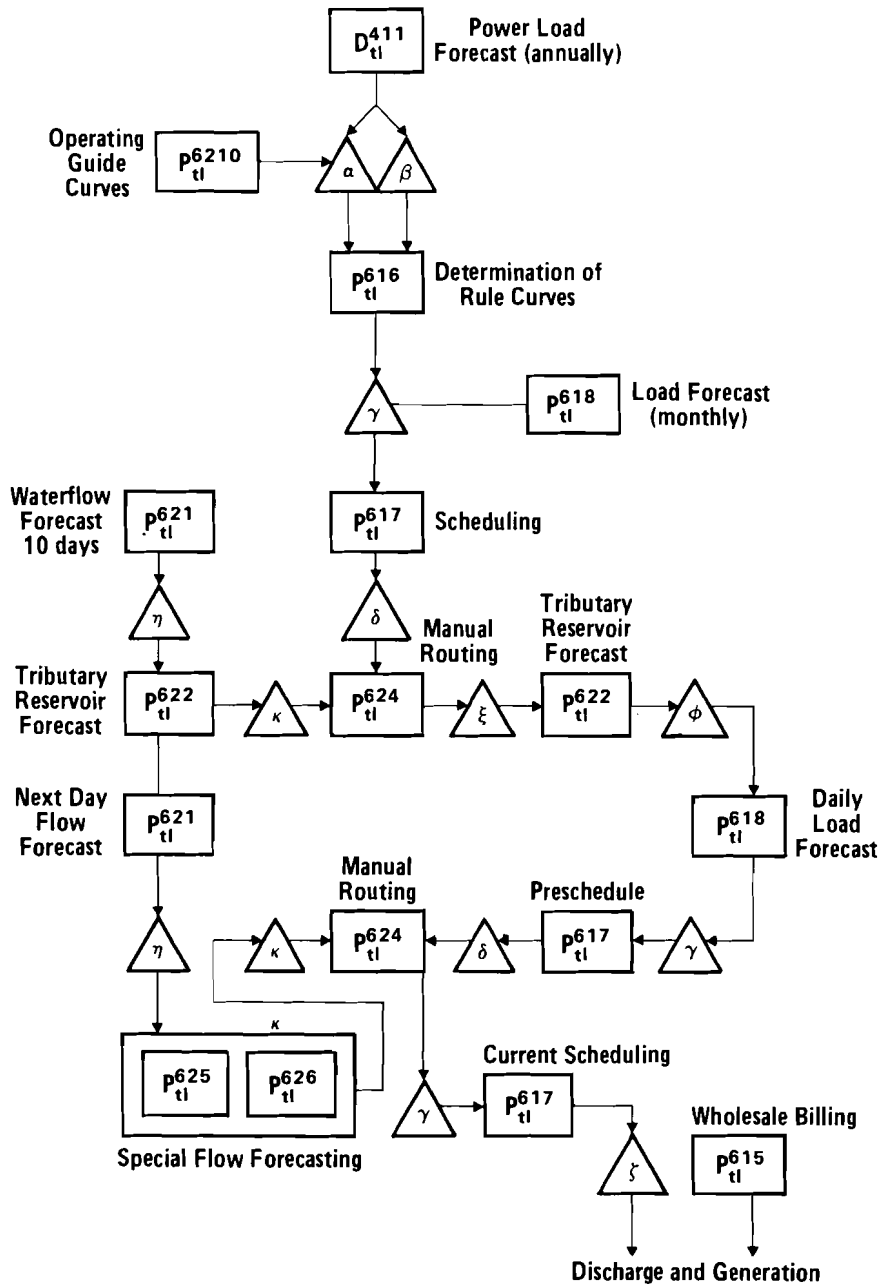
$D_{tl}^{411}$ Power Load Forecast (annually)

Operating Guide Curves $P_{tl}^{6210}$

$\alpha$ $\beta$

$P_{tl}^{616}$ Determination of Rule Curves

$\gamma$

$P_{tl}^{618}$ Load Forecast (monthly)

Waterflow Forecast 10 days $P_{tl}^{621}$

$P_{tl}^{617}$ Scheduling

$\eta$

$\delta$

Manual Routing

Tributary Reservoir Forecast

Tributary Reservoir Forecast $P_{tl}^{622}$

$\kappa$

$P_{tl}^{624}$

$\xi$

$P_{tl}^{622}$

$\phi$

Next Day Flow Forecast $P_{tl}^{621}$

$P_{tl}^{618}$ Daily Load Forecast

Manual Routing

Preschedule

$\eta$

$\kappa$

$P_{tl}^{624}$

$\delta$

$P_{tl}^{617}$

$\gamma$

$\kappa$

$P_{tl}^{625}$ $P_{tl}^{626}$

Current Scheduling

$\gamma$

$P_{tl}^{617}$

Wholesale Billing

$P_{tl}^{615}$

$\zeta$

Special Flow Forecasting

Discharge and Generation